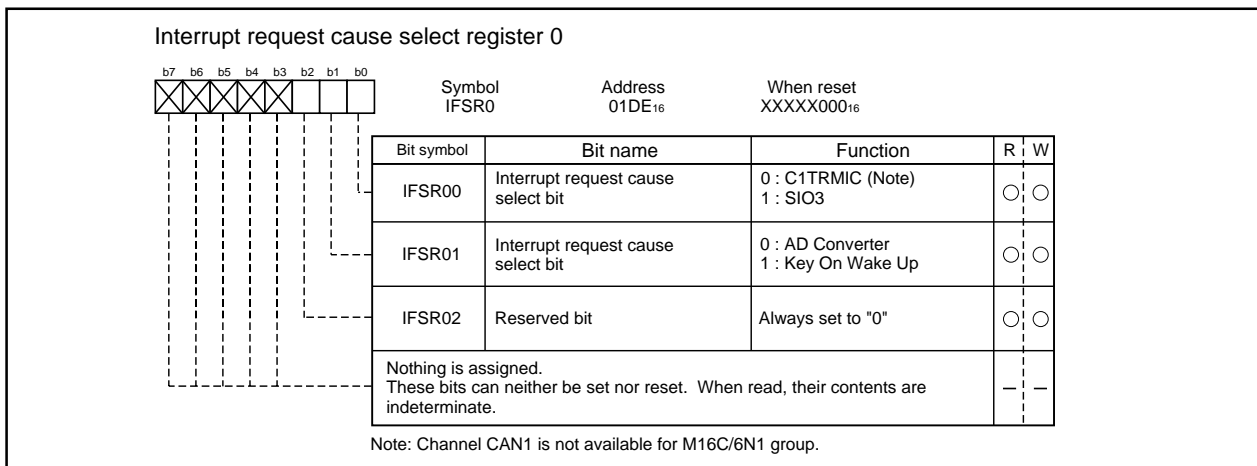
Interrupt request cause select register 0

b7 b6 b5 b4 b3 b2 b1 b0

| Symbol | Address | When reset |
|---|---|---|
| IFSR0 | 01DE$_{16}$ | XXXXX000$_{16}$ |

| Bit symbol | Bit name | Function | R | W |
|---|---|---|---|---|
| IFSR00 | Interrupt request cause select bit | 0 : C1TRMIC (Note) 1 : SIO3 | ○ | ○ |
| IFSR01 | Interrupt request cause select bit | 0 : AD Converter 1 : Key On Wake Up | ○ | ○ |
| IFSR02 | Reserved bit | Always set to "0" | ○ | ○ |
| Nothing is assigned. These bits can neither be set nor reset. When read, their contents are indeterminate. | | | — | — |

Note: Channel CAN1 is not available for M16C/6N1 group.